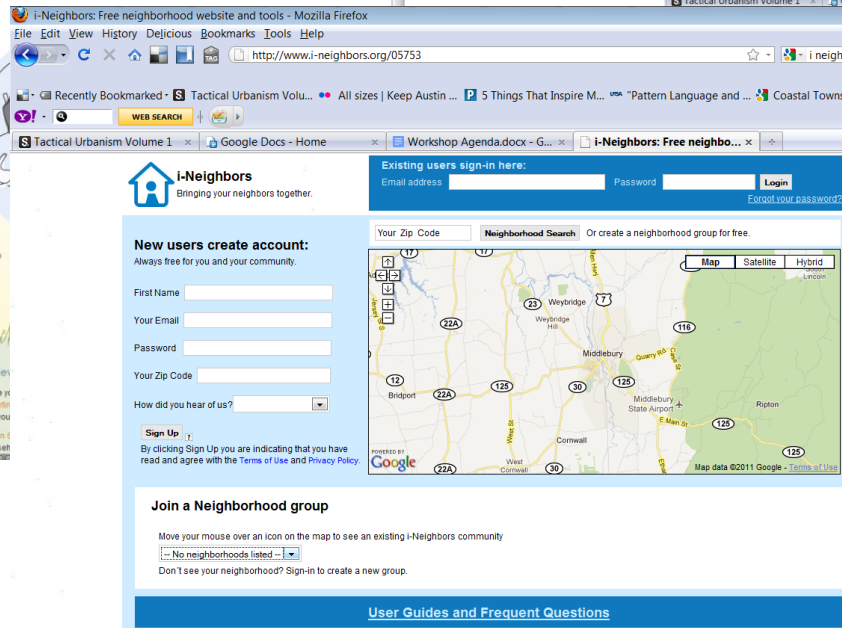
i-Neighbors: Free neighborhood website and tools - Mozilla Firefox

Tactical Urbanism Volume 1

File Edit View History Delicious Bookmarks Tools Help

http://www.i-neighbors.org/05753

i neigh

Recently Bookmarked Tactical Urbanism Volu... All sizes | Keep Austin ... 5 Things That Inspire M... "Pattern Language and ... Coastal Towns

WEB SEARCH

Tactical Urbanism Volume 1 × Google Docs - Home × Workshop Agenda.docx - G... × i-Neighbors: Free neighbo... ×

i-Neighbors
Bringing your neighbors together.

Existing users sign-in here:
Email address Password Login
Forgot your password?

New users create account:
Always free for you and your community.

First Name

Your Email

Password

Your Zip Code

How did you hear of us?

Sign Up ?
By clicking Sign Up you are indicating that you have read and agree with the Terms of Use and Privacy Policy.

Your Zip Code Neighborhood Search Or create a neighborhood group for free.

Map Satellite Hybrid

17 17 23 Weybridge 7 Weybridge Hill 116 22A Middlebury Quarry Rd 12 125 30 125 Bridport 22A Middlebury State Airport Ripton 125 Cornwall 125 West Cornwall 22A 30 Lincoln

POWERED BY Google Map data ©2011 Google - Terms of Use

Join a Neighborhood group

Move your mouse over an icon on the map to see an existing i-Neighbors community

-- No neighborhoods listed --

Don't see your neighborhood? Sign-in to create a new group.

User Guides and Frequent Questions